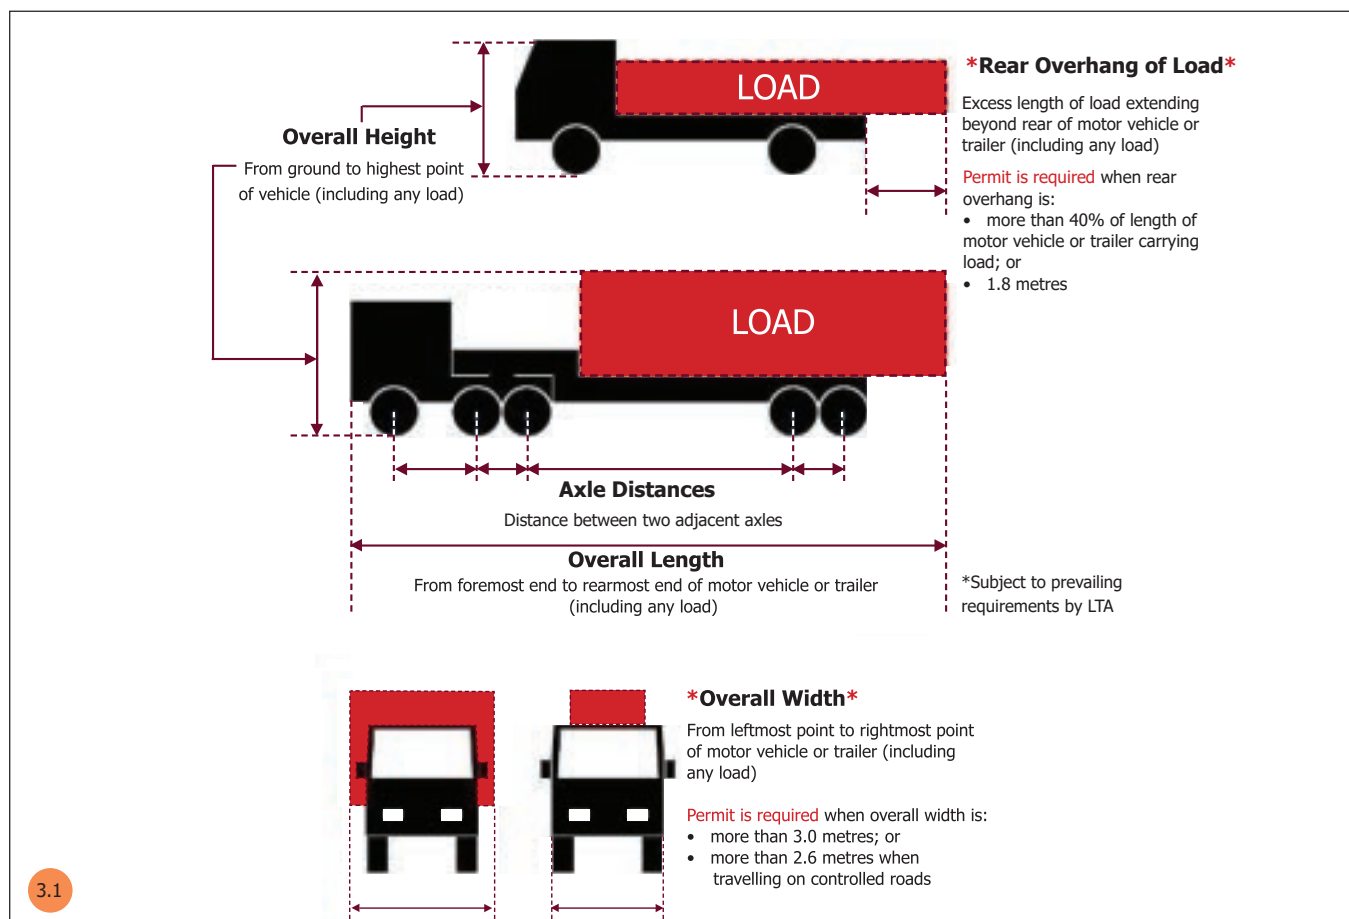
LOAD

*Rear Overhang of Load*

Excess length of load extending beyond rear of motor vehicle or trailer (including any load)

Permit is required when rear overhang is:
• more than 40% of length of motor vehicle or trailer carrying load; or
• 1.8 metres

Overall Height

From ground to highest point of vehicle (including any load)

LOAD

Axle Distances

Distance between two adjacent axles

Overall Length

From foremost end to rearmost end of motor vehicle or trailer (including any load)

*Subject to prevailing requirements by LTA

*Overall Width*

From leftmost point to rightmost point of motor vehicle or trailer (including any load)

Permit is required when overall width is:
• more than 3.0 metres; or
• more than 2.6 metres when travelling on controlled roads

3.1